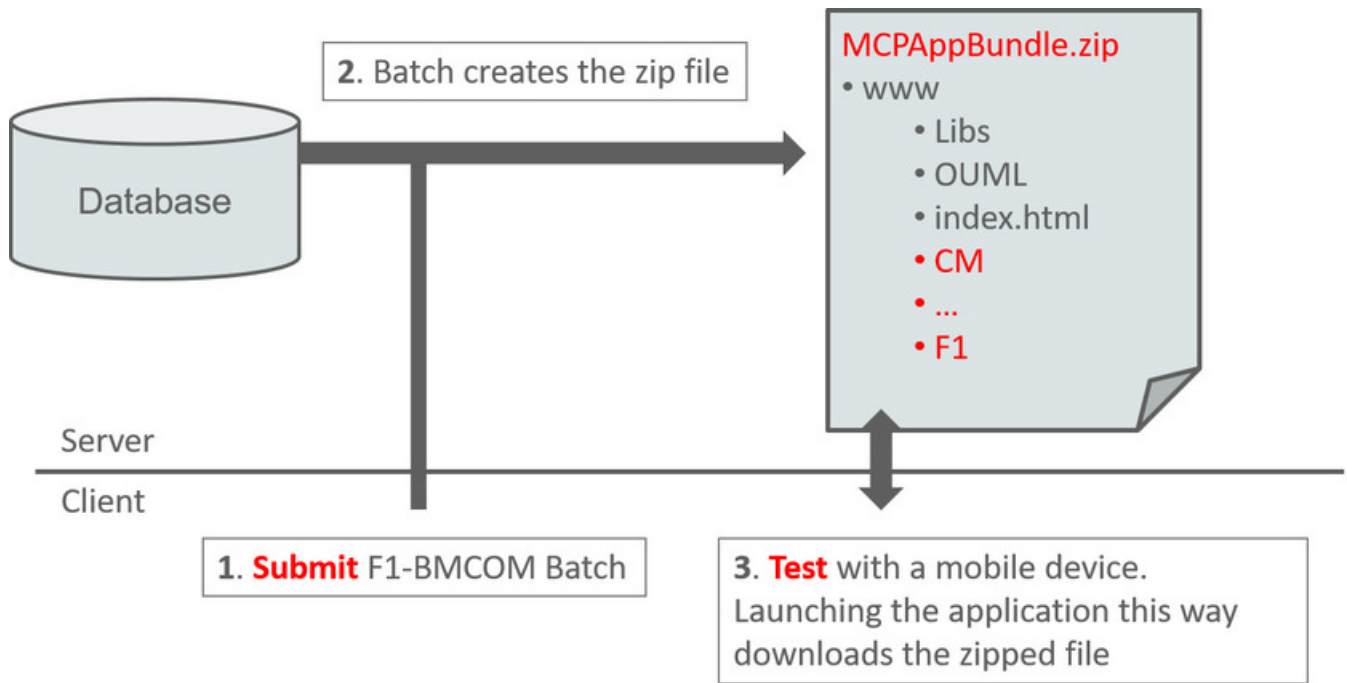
2. Batch creates the zip file

Database

MCPAppBundle.zip
• www
• Libs
• OUML
• index.html
• CM
• …
• F1

Server

Client

1. Submit F1-BMCOM Batch

3. Test with a mobile device. Launching the application this way downloads the zipped file